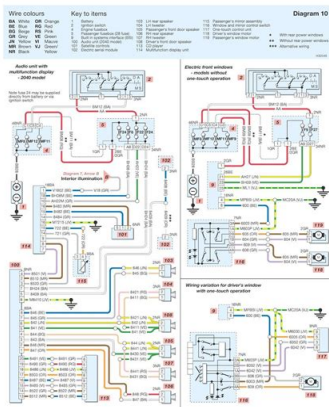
Wire colours

| | | | |
|---|---|---|---|
| BA | White | OR | Orange |
| BE | Blue | RG | Red |
| BG | Beige | RS | Pink |
| GR | Grey | VE | Green |
| JN | Yellow | VI | Violet |
| MR | Brown | | |
| NR | Black | | |

Key to items

1 Battery
2 Ignition switch
3 Fusebox
4 Fuses
6 Passenger's fusebox (28 fuse)
7 Built-in systems interface (BSI)
100 Audio unit
101 Satellite controls
102 Electric aerial module
103 LH front loudspeaker
104 LH tweeter
105 RH front loudspeaker
106 RH tweeter
107 LH rear loudspeaker
108 RH rear loudspeaker
109 CD player
110 Multifunction display unit
111 Passenger's window switch
112 Driver's window switch
113 Driver's window motor
114 Passenger's window motor
115 Passenger's front window assembly
116 Window and mirror control switch
117 One-touch control unit
118 Driver's window motor

Diagram 10

Audio unit with multifunction display - 2040 model

Note fuses may be supplied directly from battery or via ignition switch

Diagram 4, Arrow B

Interior illumination

Electric front windows - models without one-touch operation

Wiring variation for driver's window with one-touch operation

With rear power windows
Without rear power windows
Alternative wiring

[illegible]